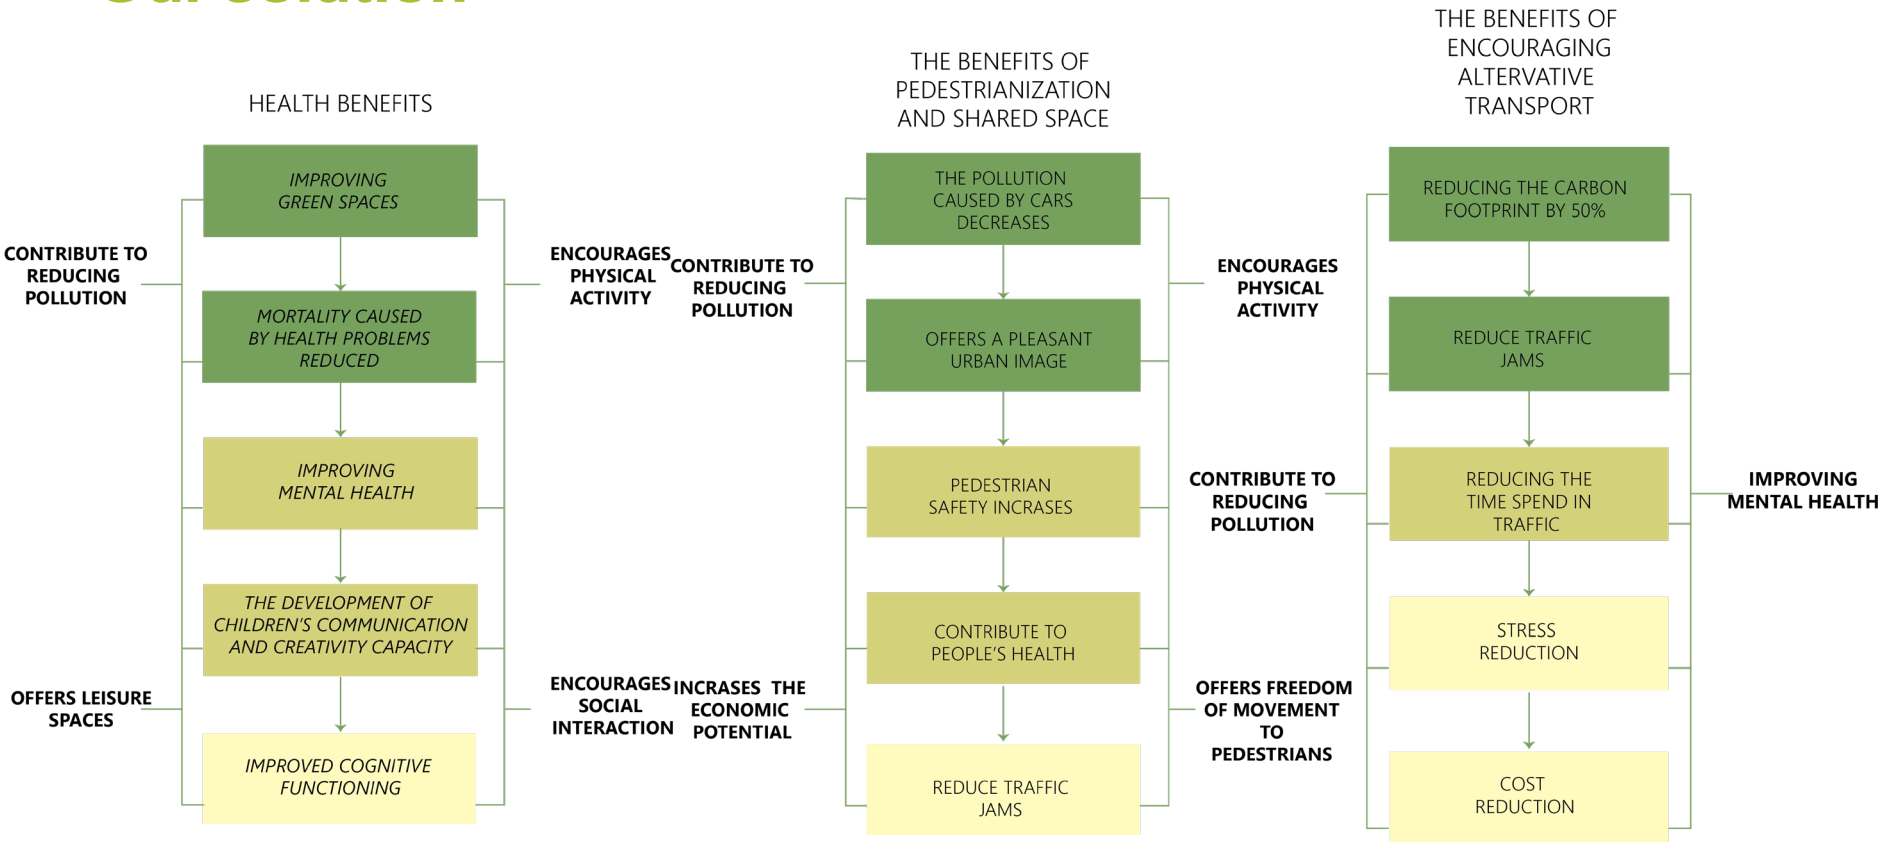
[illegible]

HEALTH BENEFITS

IMPROVING GREEN SPACES

MORTALITY CAUSED BY HEALTH PROBLEMS REDUCED

IMPROVING MENTAL HEALTH

THE DEVELOPMENT OF CHILDREN'S COMMUNICATION AND CREATIVITY CAPACITY

IMPROVED COGNITIVE FUNCTIONING

CONTRIBUTE TO REDUCING POLLUTION

OFFERS LEISURE SPACES

ENCOURAGES PHYSICAL ACTIVITY

ENCOURAGES SOCIAL INTERACTION

THE BENEFITS OF PEDESTRIANIZATION AND SHARED SPACE

THE POLLUTION CAUSED BY CARS DECREASES

OFFERS A PLEASANT URBAN IMAGE

PEDESTRIAN SAFETY INCRASES

CONTRIBUTE TO PEOPLE'S HEALTH

REDUCE TRAFFIC JAMS

CONTRIBUTE TO REDUCING POLLUTION

INCRASES THE ECONOMIC POTENTIAL

ENCOURAGES PHYSICAL ACTIVITY

OFFERS FREEDOM OF MOVEMENT TO PEDESTRIANS

THE BENEFITS OF ENCOURAGING ALTERVATIVE TRANSPORT

REDUCING THE CARBON FOOTPRINT BY 50%

REDUCE TRAFFIC JAMS

REDUCING THE TIME SPEND IN TRAFFIC

STRESS REDUCTION

COST REDUCTION

CONTRIBUTE TO REDUCING POLLUTION

IMPROVING MENTAL HEALTH